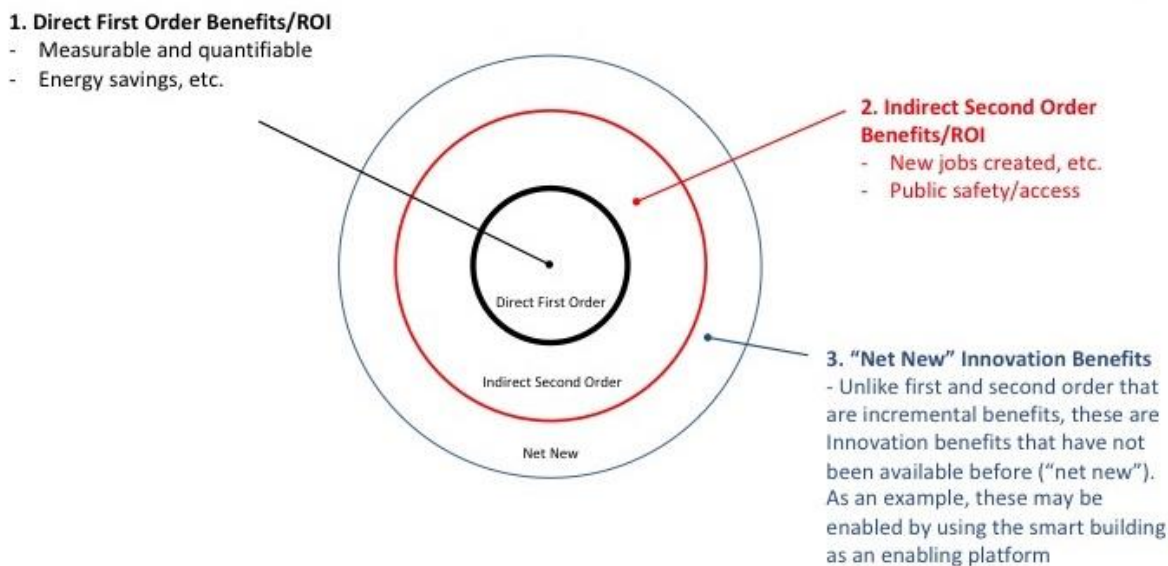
**1. Direct First Order Benefits/ROI**
- Measurable and quantifiable
- Energy savings, etc.

**2. Indirect Second Order Benefits/ROI**
- New jobs created, etc.
- Public safety/access

Direct First Order

Indirect Second Order

Net New

**3. "Net New" Innovation Benefits**
- Unlike first and second order that are incremental benefits, these are Innovation benefits that have not been available before ("net new"). As an example, these may be enabled by using the smart building as an enabling platform